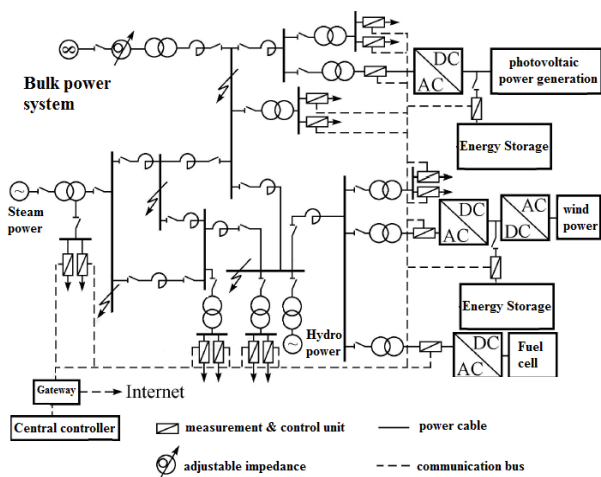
Bulk power system

DC
AC

photovoltaic power generation

Energy Storage

Steam power

DC
AC

AC
DC

wind power

Energy Storage

Hydro power

DC
AC

Fuel cell

Gateway

Internet

Central controller

measurement & control unit

power cable

adjustable impedance

communication bus